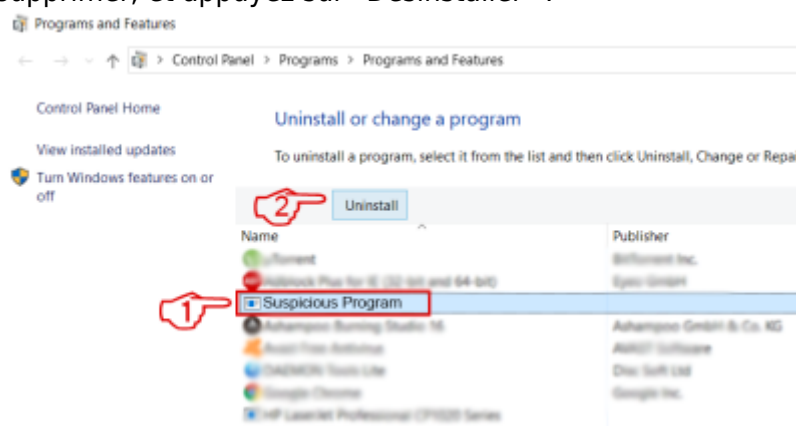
Programs and Features

Control Panel > Programs > Programs and Features

Control Panel Home

View installed updates

Turn Windows features on or off

Uninstall or change a program

To uninstall a program, select it from the list and then click Uninstall, Change or Repa

2

Uninstall

Name

Publisher

1

Suspicious Program